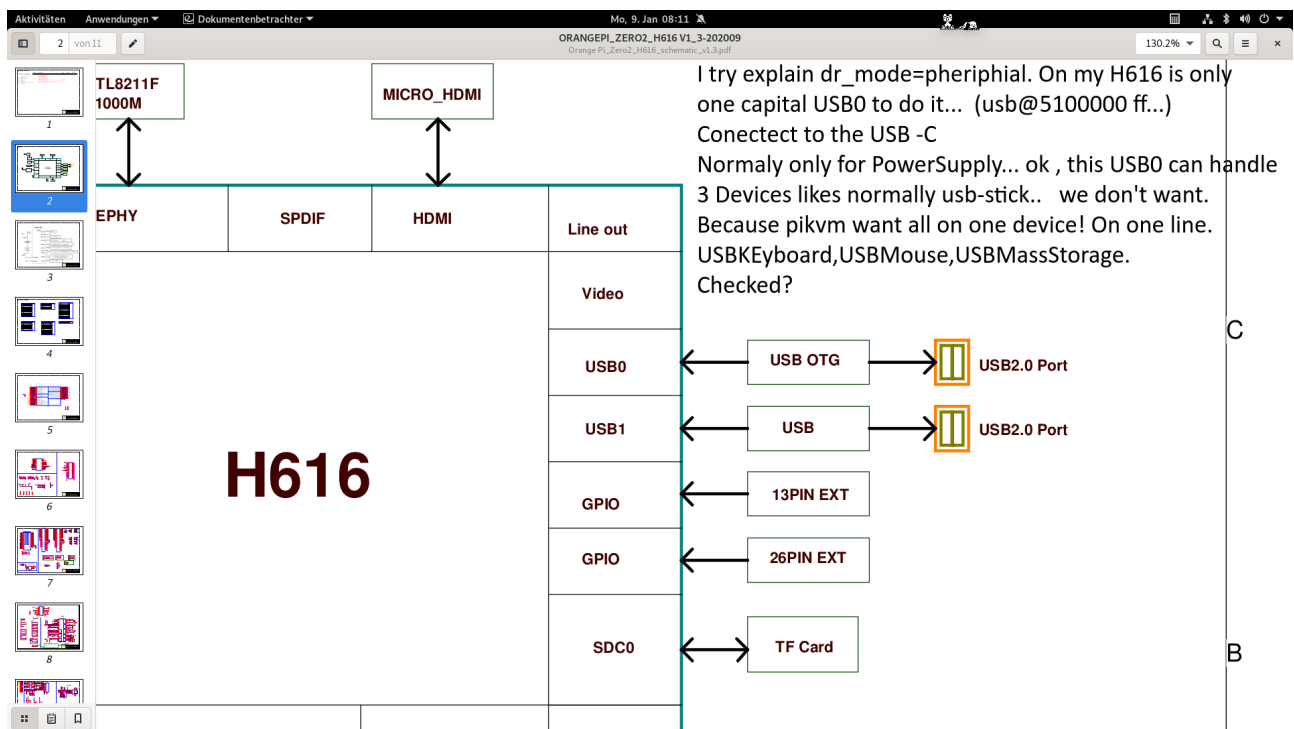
Aktivitäten Anwendungen ▾ Dokumentenbetrachter ▾ Mo, 9. Jan 08:11

2 von 11

ORANGEPI_ZERO2_H616 V1_3-202009
Orange Pi_Zero2_H616_schematic_v1.3.pdf

130.2%

1
2
3
4
5
6
7
8

TL8211F
1000M

MICRO_HDMI

EPHY

SPDIF

HDMI

Line out

Video

USB0

USB1

GPIO

GPIO

SDC0

H616

USB OTG

USB2.0 Port

USB

USB2.0 Port

13PIN EXT

26PIN EXT

TF Card

C

B

I try explain dr_mode=pheriphial. On my H616 is only one capital USB0 to do it... (usb@5100000 ff...)
Conectect to the USB -C
Normaly only for PowerSupply... ok , this USB0 can handle 3 Devices likes normally usb-stick.. we don't want.
Because pikvm want all on one device! On one line.
USBKEyboard,USBMouse,USBMassStorage.
Checked?